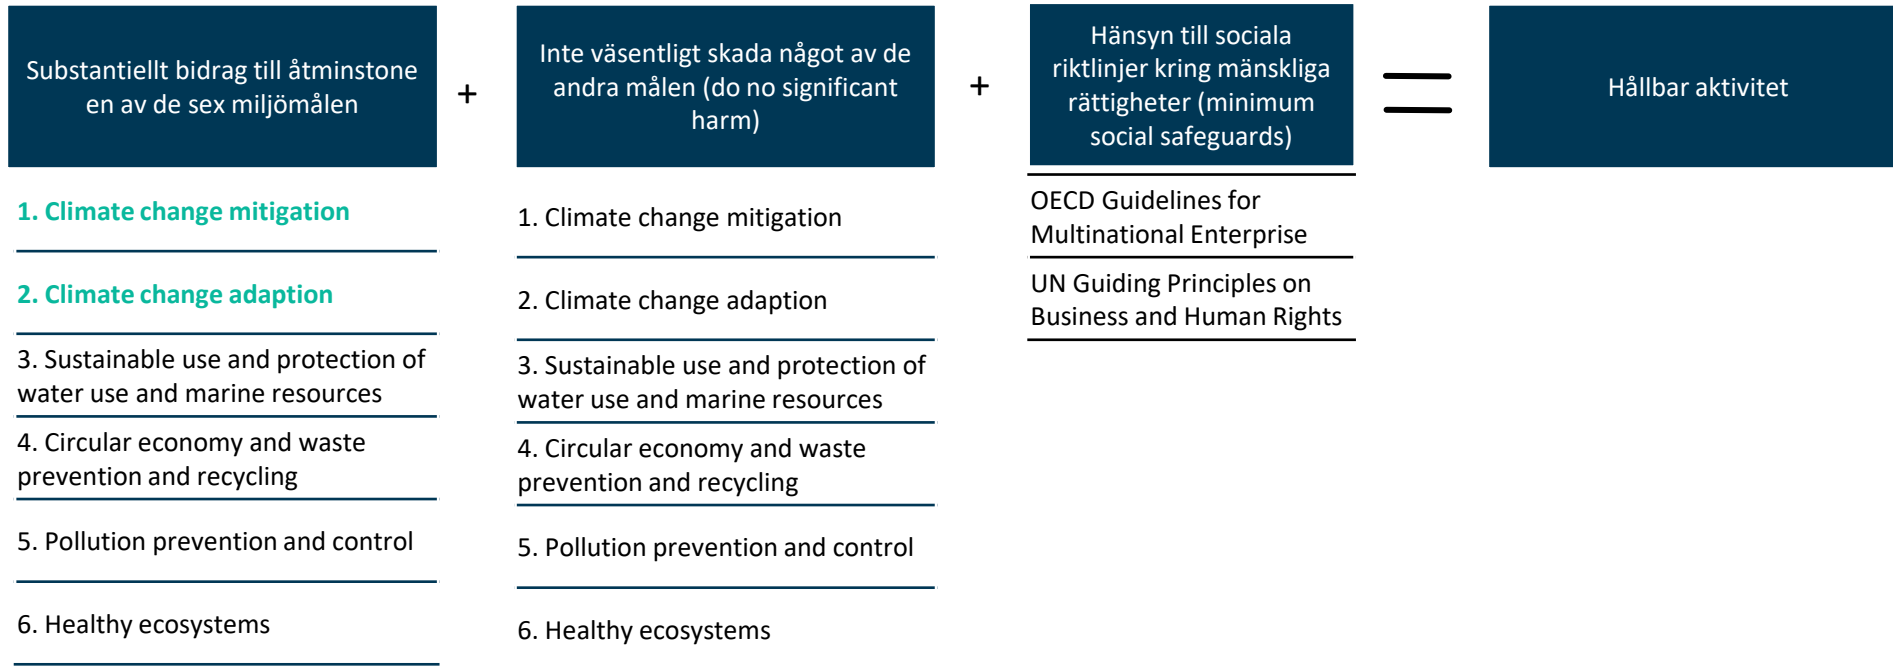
Substantiellt bidrag till åtminstone en av de sex miljömålen

1. Climate change mitigation

2. Climate change adaption

3. Sustainable use and protection of water use and marine resources

4. Circular economy and waste prevention and recycling

5. Pollution prevention and control

6. Healthy ecosystems

+

Inte väsentligt skada något av de andra målen (do no significant harm)

1. Climate change mitigation

2. Climate change adaption

3. Sustainable use and protection of water use and marine resources

4. Circular economy and waste prevention and recycling

5. Pollution prevention and control

6. Healthy ecosystems

+

Hänsyn till sociala riktlinjer kring mänskliga rättigheter (minimum social safeguards)

OECD Guidelines for Multinational Enterprise

UN Guiding Principles on Business and Human Rights

=

Hållbar aktivitet